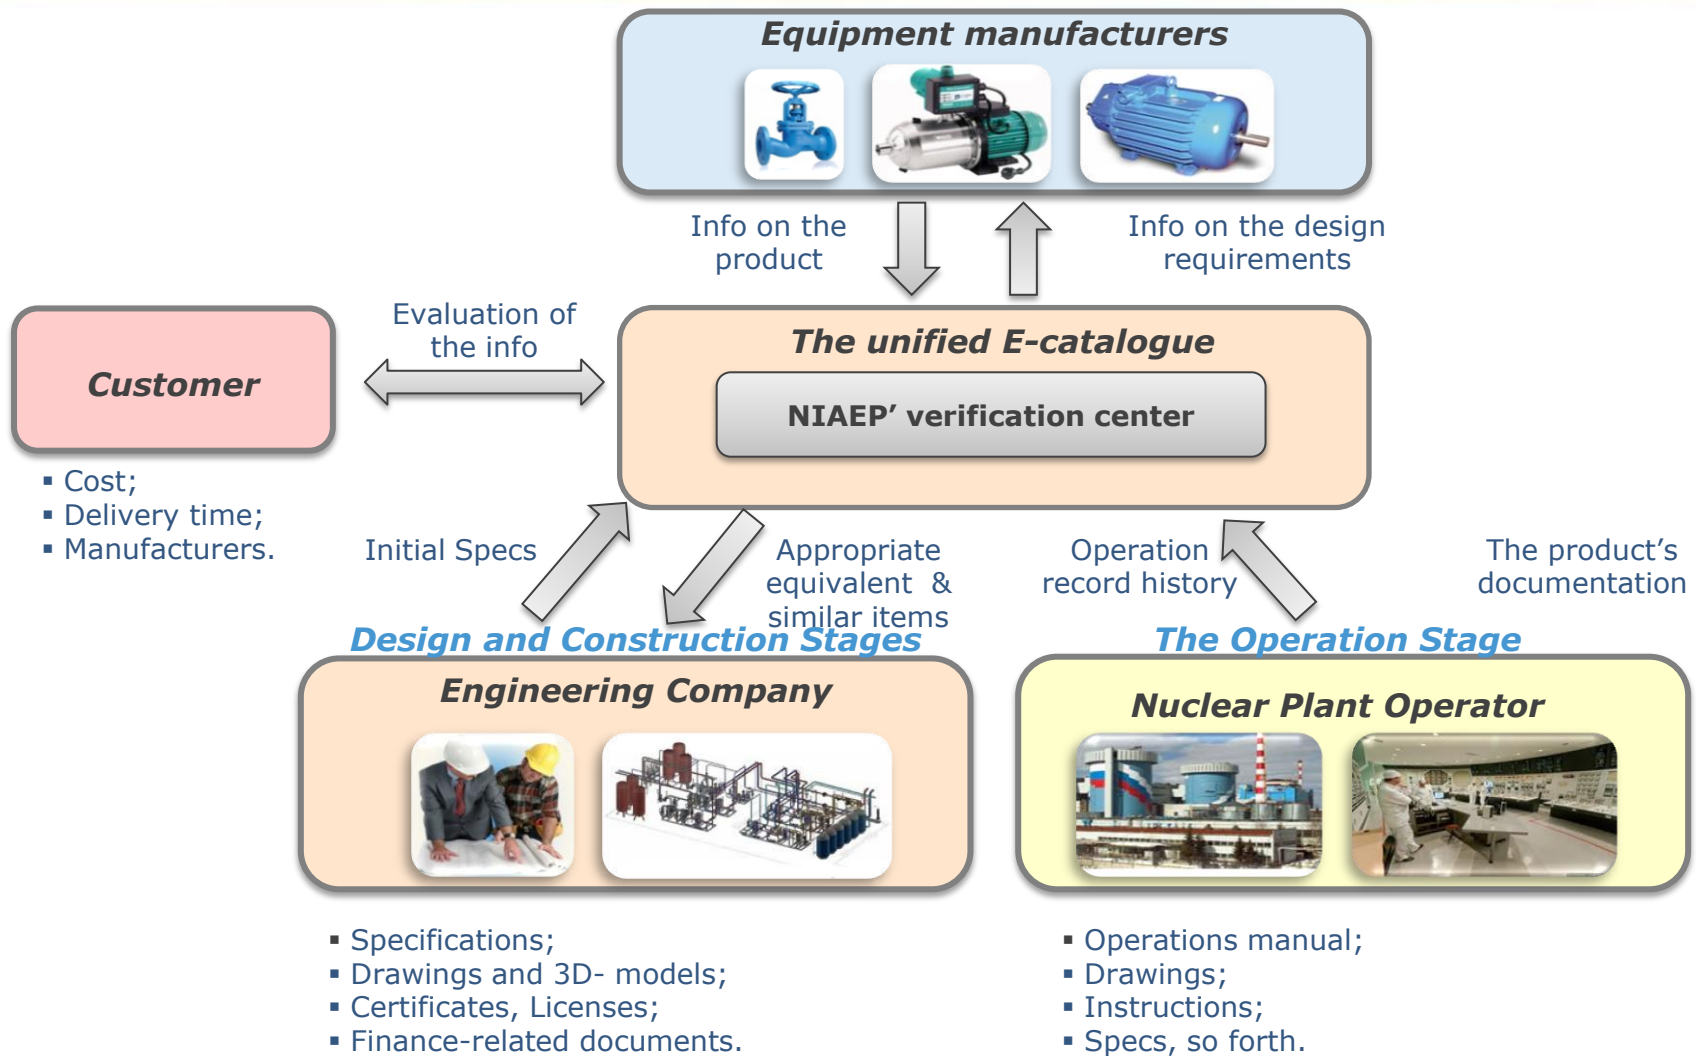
Equipment manufacturers

Info on the product

Info on the design requirements

Evaluation of the info

Customer

The unified E-catalogue

NIAEP' verification center

▪ Cost;
▪ Delivery time;
▪ Manufacturers.

Initial Specs

Appropriate equivalent & similar items

Operation record history

The product's documentation

Design and Construction Stages

The Operation Stage

Engineering Company

Nuclear Plant Operator

▪ Specifications;
▪ Drawings and 3D- models;
▪ Certificates, Licenses;
▪ Finance-related documents.

▪ Operations manual;
▪ Drawings;
▪ Instructions;
▪ Specs, so forth.